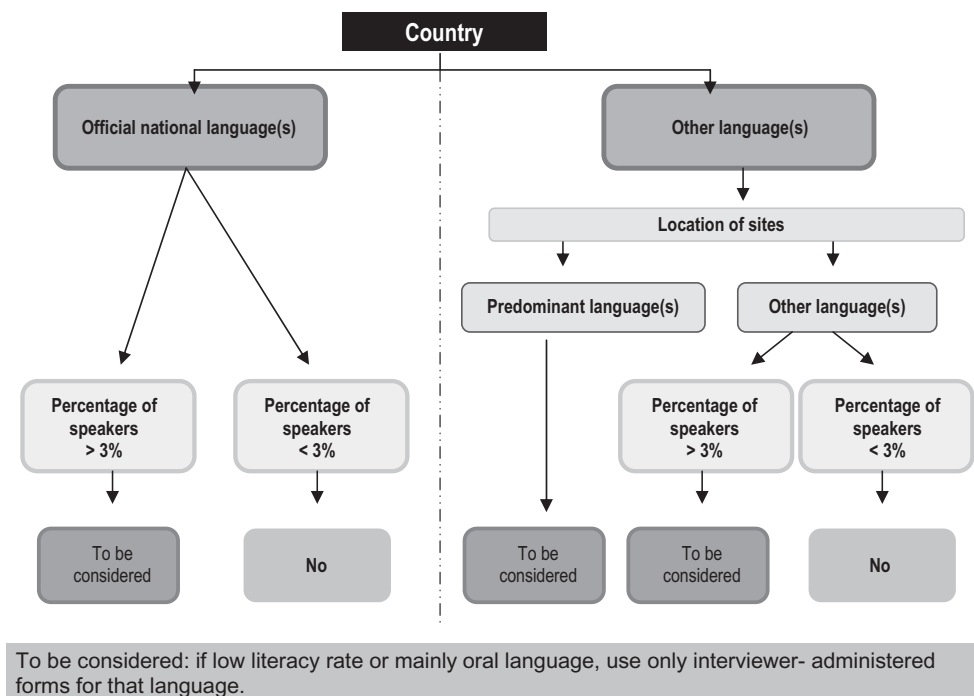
Country

Official national language(s)

Percentage of speakers > 3%

To be considered

Percentage of speakers < 3%

No

Other language(s)

Location of sites

Predominant language(s)

To be considered

Other language(s)

Percentage of speakers > 3%

To be considered

Percentage of speakers < 3%

No

To be considered: if low literacy rate or mainly oral language, use only interviewer- administered forms for that language.